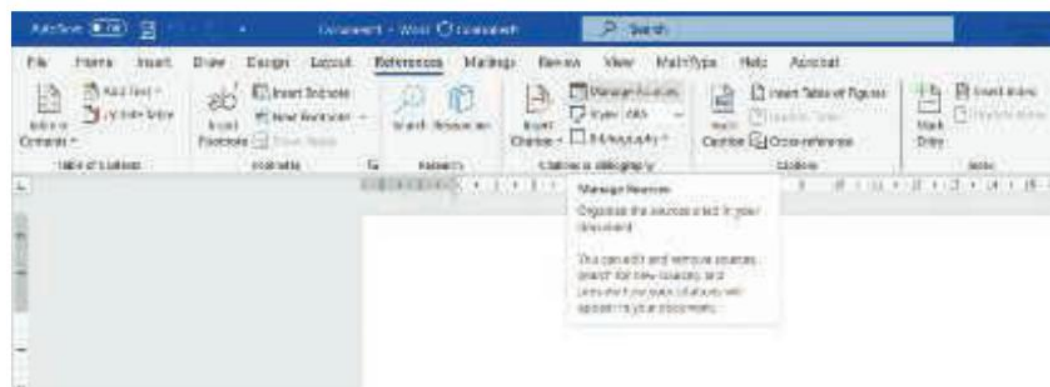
AutoSave Off Document1 - Word Saved to this PC Search

File Home Insert Draw Design Layout References Mailings Review View MathType Help Acrobat

Table of Contents Add Text Update Table Table of Contents

Insert Footnote Insert Endnote Next Footnote Show Notes Footnotes

Search Researcher Research

Insert Citation Manage Sources Style: APA Bibliography Citations & Bibliography

Insert Caption Insert Table of Figures Update Table Cross-reference Captions

Mark Entry Insert Index Update Index Index

Manage Sources

Organize the sources cited in your document.

You can edit and remove sources, search for new sources, and preview how your citations will appear in your document.